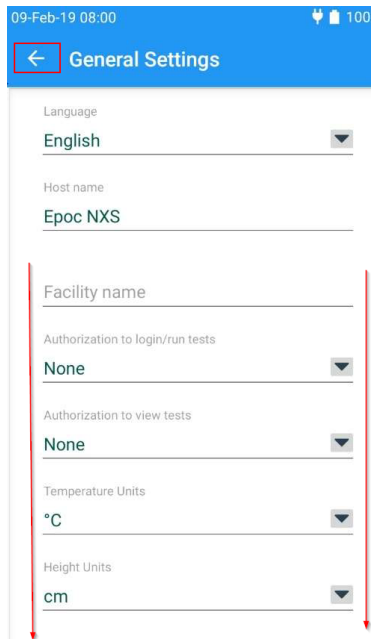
09-Feb-19 08:00 100

General Settings

Language
English

Host name
Epoc NXS

Facility name

Authorization to login/run tests
None

Authorization to view tests
None

Temperature Units
°C

Height Units
cm